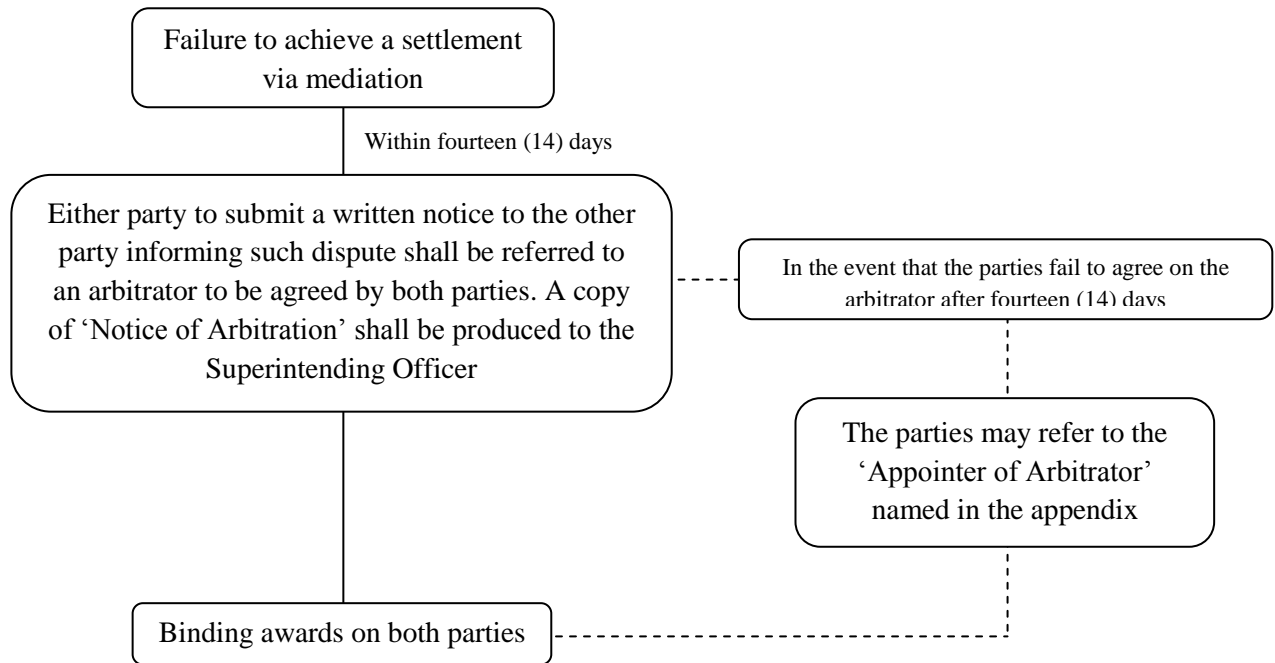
Failure to achieve a settlement via mediation

Within fourteen (14) days

Either party to submit a written notice to the other party informing such dispute shall be referred to an arbitrator to be agreed by both parties. A copy of 'Notice of Arbitration' shall be produced to the Superintending Officer

In the event that the parties fail to agree on the arbitrator after fourteen (14) days

The parties may refer to the 'Appointer of Arbitrator' named in the appendix

Binding awards on both parties